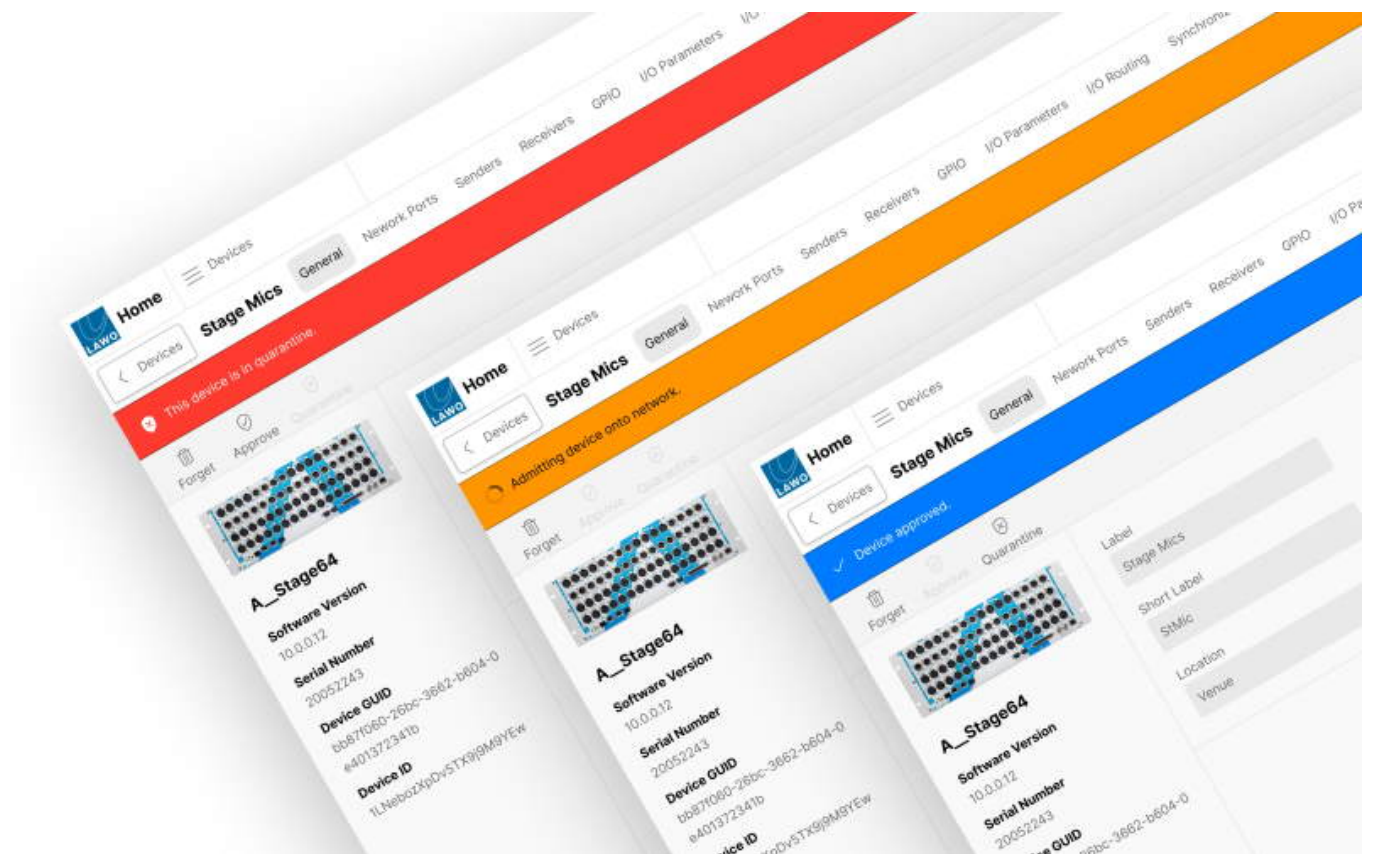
LAWO Home
Devices
Devices
Stage Mics
General
Nework Ports
Senders
Receivers
GPIO
I/O Parameters
I/O
This device is in quarantine.
Forget
Approve
Quarantine
A_Stage64
Software Version
10.0.0.12
Serial Number
20052243
Device GUID
bb87f060-26bc-3662-b604-0e40137234lb
Device ID
1LNebozXpDv5TX9j9M9YEw

LAWO Home
Devices
Devices
Stage Mics
General
Nework Ports
Senders
Receivers
GPIO
I/O Parameters
I/O Routing
Synchroni
Admitting device onto network.
Forget
Approve
Quarantine
A_Stage64
Software Version
10.0.0.12
Serial Number
20052243
Device GUID
bb87f060-26bc-3662-b604-0e40137234lb
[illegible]ice ID
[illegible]XpDv5TX9j9M9YEw

LAWO Home
Devices
Devices
Stage Mics
General
Nework Ports
Senders
Receivers
GPIO
I/O Pa
Device approved.
Forget
Approve
Quarantine
Label
Stage Mics
Short Label
StMic
Location
Venue
A_Stage64
Software Version
10.0.0.12
Serial Number
20052243
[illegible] GUID
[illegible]6bc-3662-b604-0